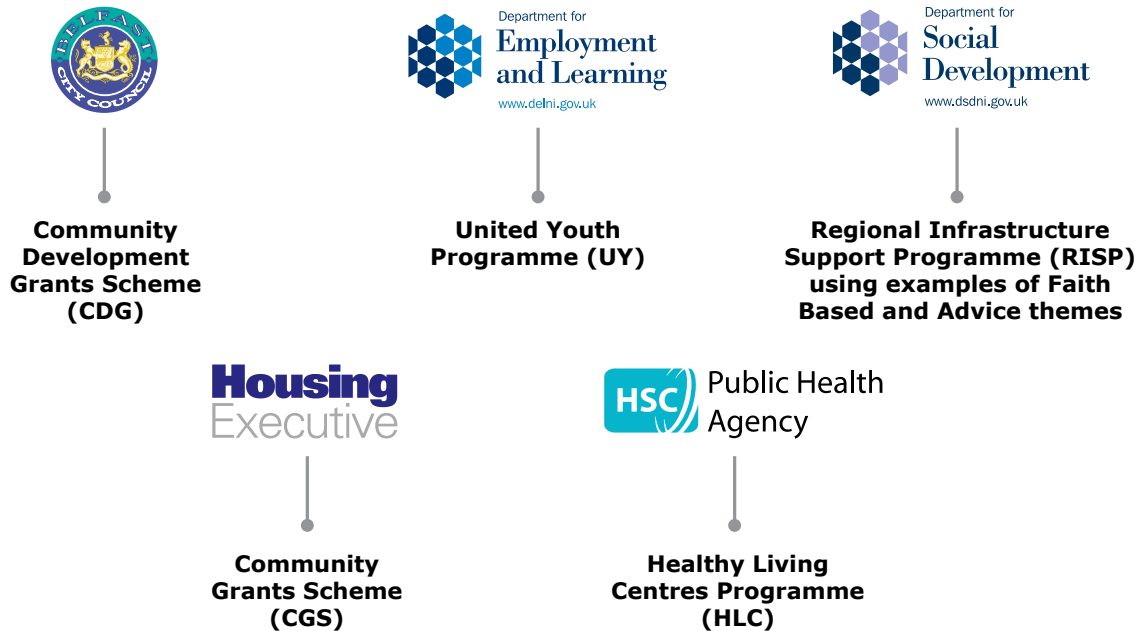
BELFAST CITY COUNCIL

Community Development Grants Scheme (CDG)

Department for Employment and Learning
www.delni.gov.uk

United Youth Programme (UY)

Department for Social Development
www.dsdni.gov.uk

Regional Infrastructure Support Programme (RISP) using examples of Faith Based and Advice themes

Housing Executive

Community Grants Scheme (CGS)

HSC Public Health Agency

Healthy Living Centres Programme (HLC)